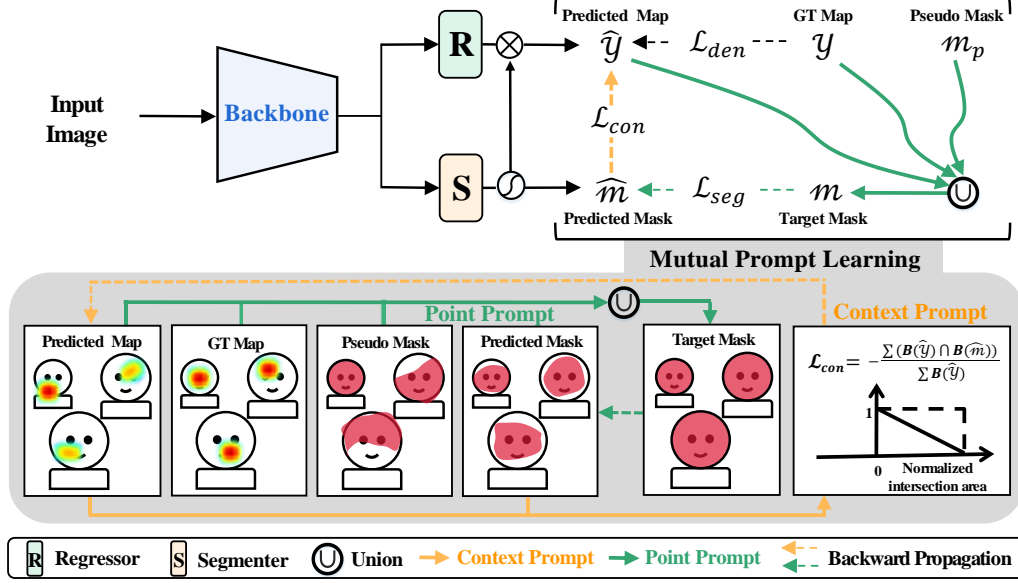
Input Image

Backbone

R

S

Predicted Map

$\hat{y}$

$\mathcal{L}_{den}$

GT Map

$y$

Pseudo Mask

$m_p$

$\mathcal{L}_{con}$

$\hat{m}$

$\mathcal{L}_{seg}$

$m$

Predicted Mask

Target Mask

Mutual Prompt Learning

Point Prompt

Context Prompt

Predicted Map

GT Map

Pseudo Mask

Predicted Mask

Target Mask

$\mathcal{L}_{con} = -\frac{\sum(\boldsymbol{B}(\hat{y}) \cap \boldsymbol{B}(\hat{m}))}{\sum \boldsymbol{B}(\hat{y})}$

1

0

Normalized intersection area

R Regressor S Segmenter Union Context Prompt Point Prompt Backward Propagation